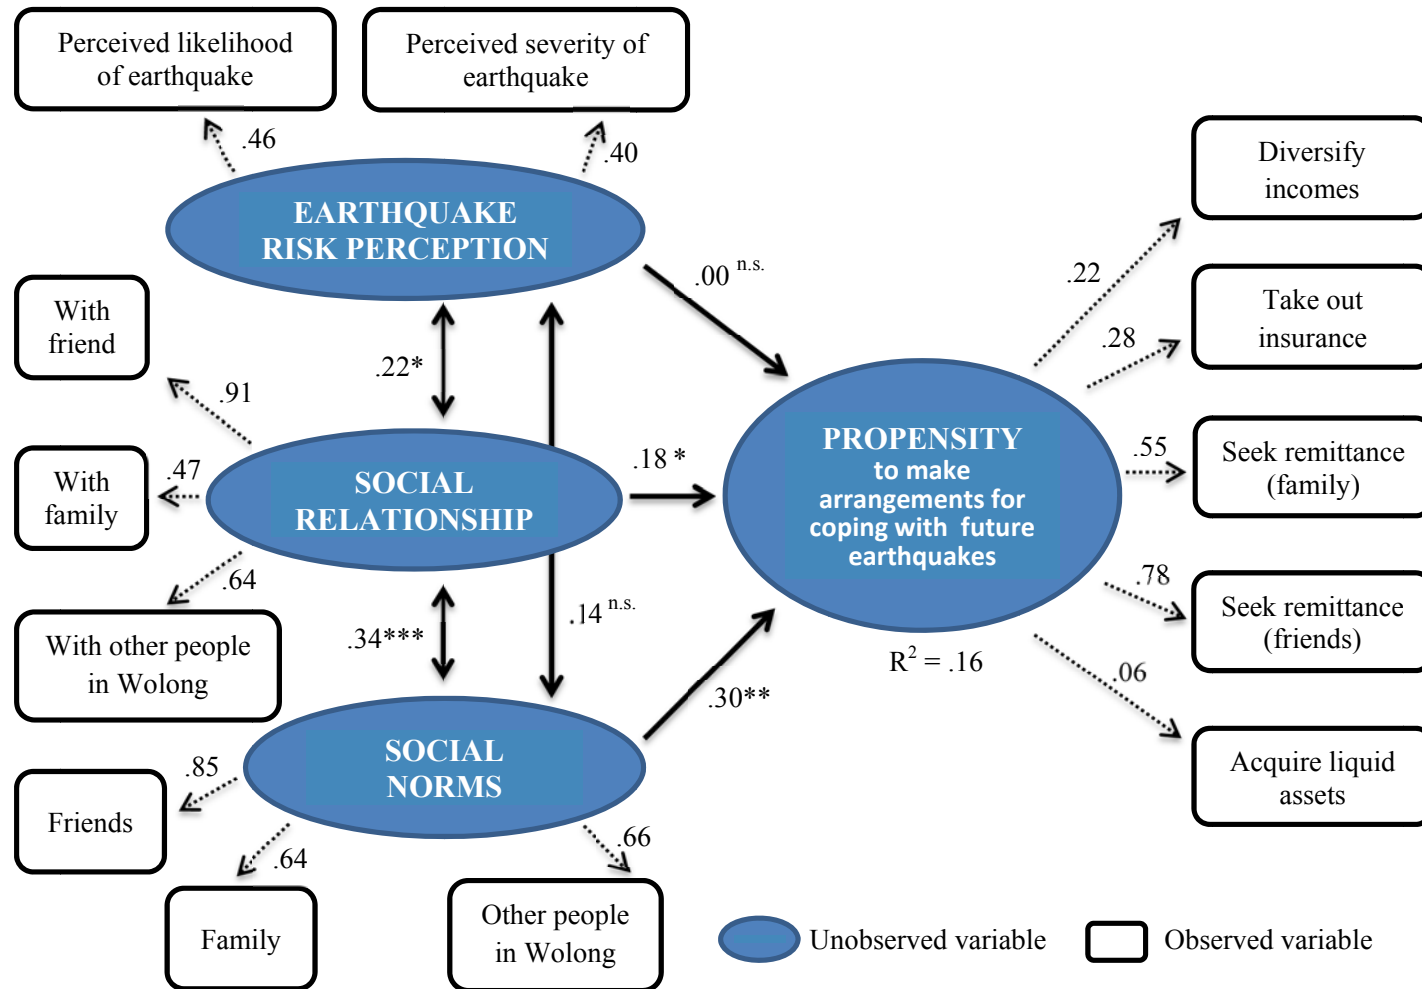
Perceived likelihood of earthquake

Perceived severity of earthquake

.46

.40

EARTHQUAKE RISK PERCEPTION

.00 n.s.

.22

Diversify incomes

.28

Take out insurance

With friend

.22*

.91

PROPENSITY to make arrangements for coping with future earthquakes

.55

Seek remittance (family)

With family

.47

SOCIAL RELATIONSHIP

.18 *

.64

.78

Seek remittance (friends)

With other people in Wolong

.34***

.14 n.s.

$R^2 = .16$

.06

.30**

Acquire liquid assets

SOCIAL NORMS

.85

Friends

.64

.66

Family

Other people in Wolong

Unobserved variable

Observed variable